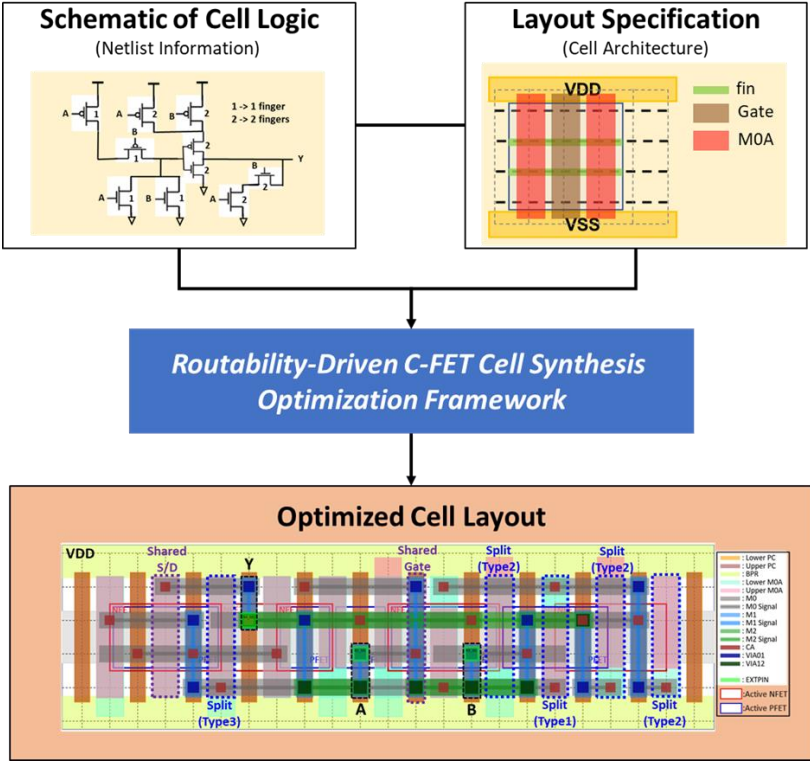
Schematic of Cell Logic
(Netlist Information)

A 1
A 2
B 2
1 -> 1 finger
2 -> 2 fingers
B 1
2
Y
B 2
A 1
B 1
A 2

Layout Specification
(Cell Architecture)

VDD
VSS
fin
Gate
M0A

Routability-Driven C-FET Cell Synthesis Optimization Framework

Optimized Cell Layout

VDD
Shared S/D
Y
Shared Gate
Split (Type2)
Split (Type2)
Split (Type3)
A
B
Split (Type1)
Split (Type2)

: Lower PC
: Upper PC
: BPR
: Lower M0A
: Upper M0A
: M0
: M0 Signal
: M1
: M1 Signal
: M2
: M2 Signal
: CA
: VIA01
: VIA12
: EXTPIN
: Active NFET
: Active PFET